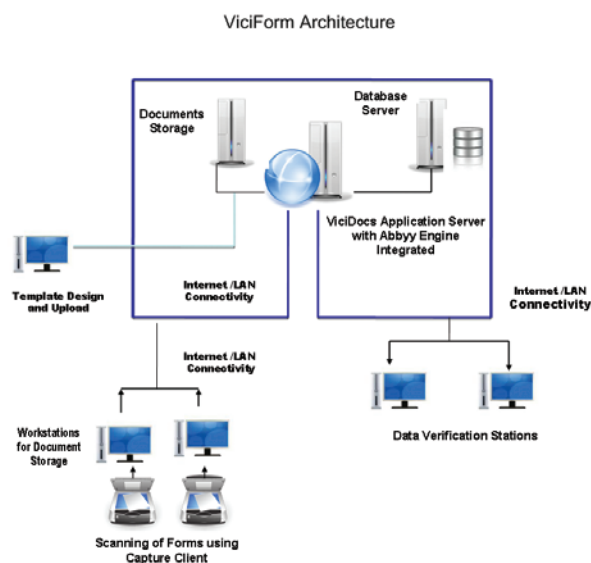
ViciForm Architecture

Documents Storage

Database Server

ViciDocs Application Server with Abbyy Engine Integrated

Template Design and Upload

Internet /LAN Connectivity

Internet /LAN Connectivity

Internet /LAN Connectivity

Workstations for Document Storage

Data Verification Stations

Scanning of Forms using Capture Client